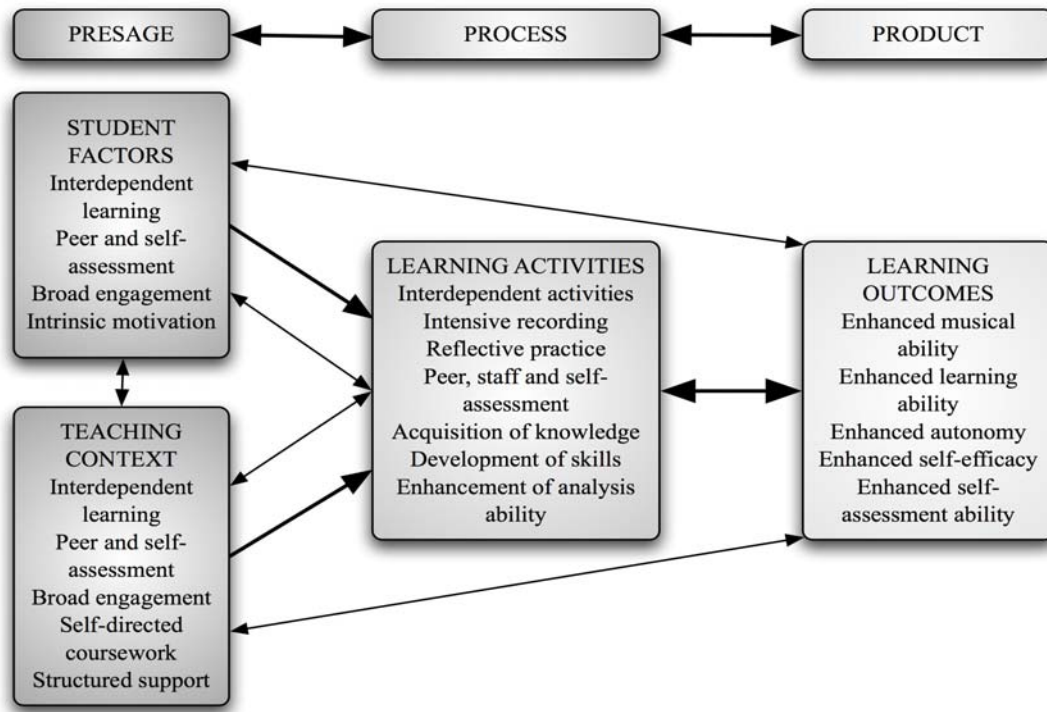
PRESAGE

PROCESS

PRODUCT

STUDENT FACTORS
Interdependent learning
Peer and self-assessment
Broad engagement
Intrinsic motivation

TEACHING CONTEXT
Interdependent learning
Peer and self-assessment
Broad engagement
Self-directed coursework
Structured support

LEARNING ACTIVITIES
Interdependent activities
Intensive recording
Reflective practice
Peer, staff and self-assessment
Acquisition of knowledge
Development of skills
Enhancement of analysis ability

LEARNING OUTCOMES
Enhanced musical ability
Enhanced learning ability
Enhanced autonomy
Enhanced self-efficacy
Enhanced self-assessment ability